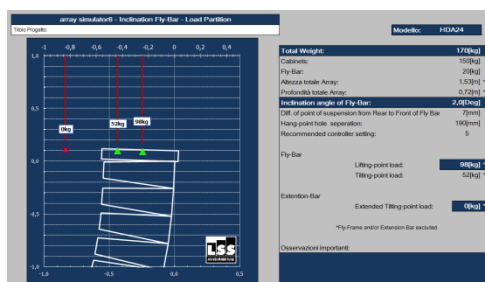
array simulatorli - Inclination Fly-Bar - Load Partition

Titolo Progetto:

Modello: HDA24

-1,0 -0,8 -0,6 -0,4 -0,2 0 0,2 0,4

1,0

0,5

0kg

52kg

98kg

0,0

-0,5

-1,0

-1,0 -0,5 0,0 0,5

LSS

| Total Weight: | 170[kg] |
|---|---|
| Cabinets: | 150[kg] |
| Fly-Bar: | 20[kg] |
| Altezza totale Array: | 1,53[m] |
| Profondità totale Array: | 0,72[m] |
| Inclination angle of Fly-Bar: | 2,0[Deg] |
| Diff. of point of suspension from Rear to Front of Fly Bar | 7[mm] |
| Hang-point hole seperation: | 190[mm] |
| Recommended controller setting: | 5 |

Fly-Bar

Lifting-point load: 98[kg]

Tilting-point load: 52[kg]

Extention-Bar

Extended Tilting-point load: 0[kg]

*Fly-Frame and/or Extension-Bar excluded

Osservazioni importanti: